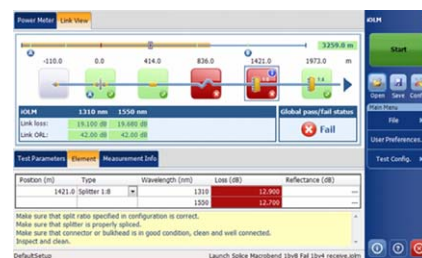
Power Meter | Link View

1259.8 m

-110.0 | 0.0 | 414.0 | 836.0 | 1421.0 | 1972.0 | m

iOLM | 1310 nm | 1550 nm
Link loss: | 19.100 dB | 19.600 dB
Link ORL: | 42.00 dB | 42.00 dB

Global pass/fail status

Fail

Test Parameters | Element | Measurement Info

| Position (m) | Type | Wavelength (nm) | Loss (dB) | Reflectance (dB) |
|---|---|---|---|---|
| 1421.0 | Splitter 1:8 | 1310 | 12.900 | --- |
| | | 1550 | 12.700 | --- |

Make sure that split ratio specified in configuration is correct.
Make sure that splitter is properly spliced.
Make sure that connector or bulkhead is in good condition, clean and well connected.
Inspect and clean.

DefaultSetup | Launch Splice Macrobend 1by8 Fail 1by4 receive.iolm

iOLM

Start

Open | Save | Conf

Main Menu

File

User Preferences...

Test Config.